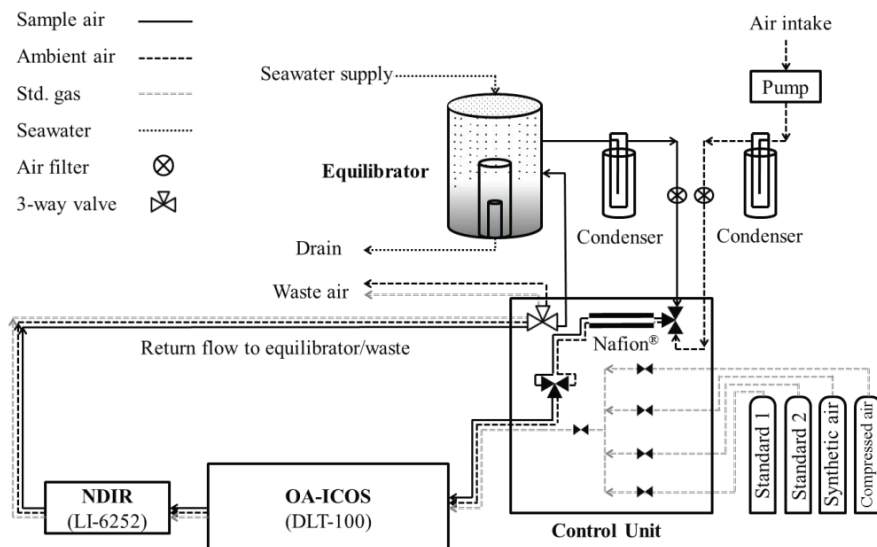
Sample air
Ambient air
Std. gas
Seawater
Air filter
3-way valve

Seawater supply

Air intake

Pump

Equilibrator

Condenser

Condenser

Drain

Waste air

Return flow to equilibrator/waste

Nafion®

Standard 1

Standard 2

Synthetic air

Compressed air

NDIR
(LI-6252)

OA-ICOS
(DLT-100)

Control Unit